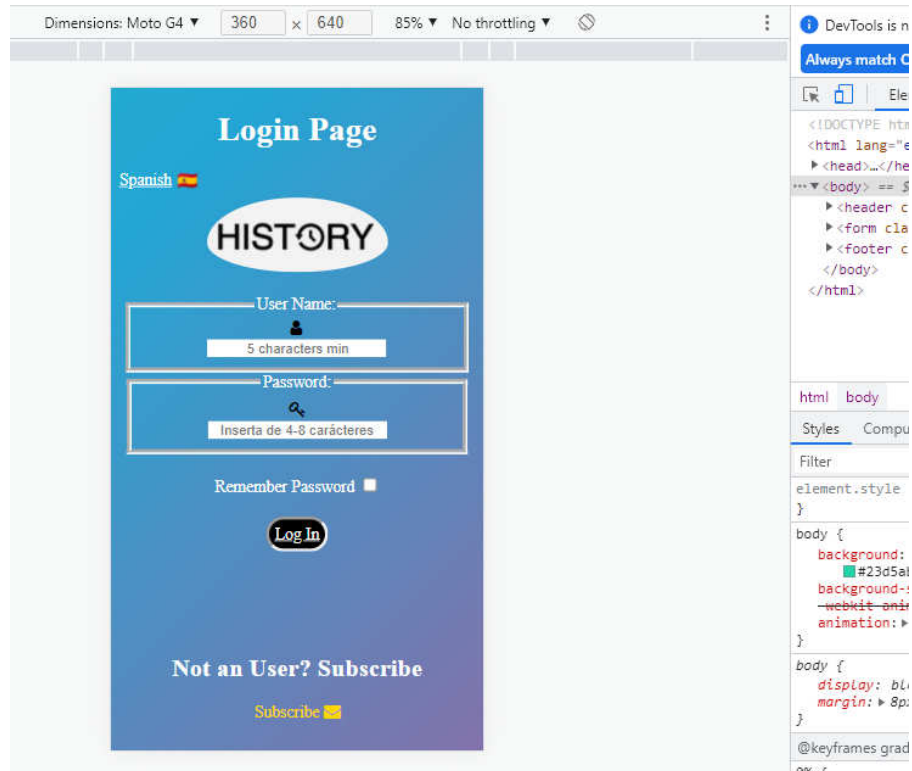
Dimensions: Moto G4 ▼ 360 × 640 85% ▼ No throttling ▼

Login Page

Spanish 🇪🇸

HISTORY

User Name:

5 characters min

Password:

Inserta de 4-8 carácteres

Remember Password

Log In

Not an User? Subscribe

Subscribe

DevTools is n

Always match C

Ele

<!DOCTYPE htm
<html lang="e
▶<head>…</he
⋯▼<body> == $
▶<header c
▶<form cla
▶<footer c
</body>
</html>

html body

Styles Compu

Filter

element.style
}

body {
background:
#23d5a
background-s
-webkit-ani
animation: ▶
}

body {
display: bl
margin: ▶ 8p
}

@keyframes grad